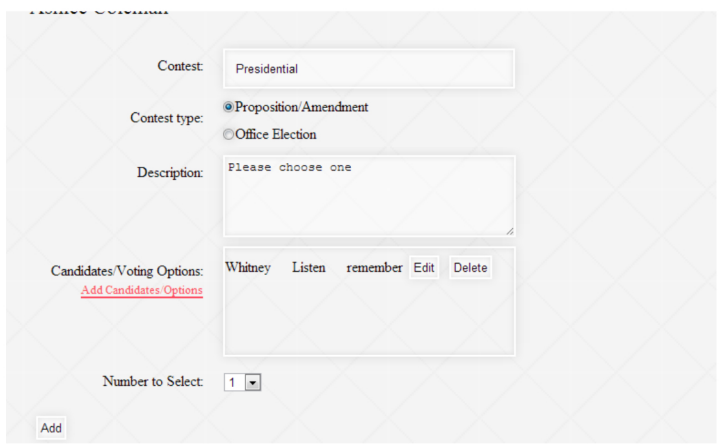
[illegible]

Contest: Presidential

Contest type: Proposition/Amendment
Office Election

Description: Please choose one

Candidates/Voting Options: Whitney Listen remember Edit Delete
Add Candidates/Options

Number to Select: 1

Add